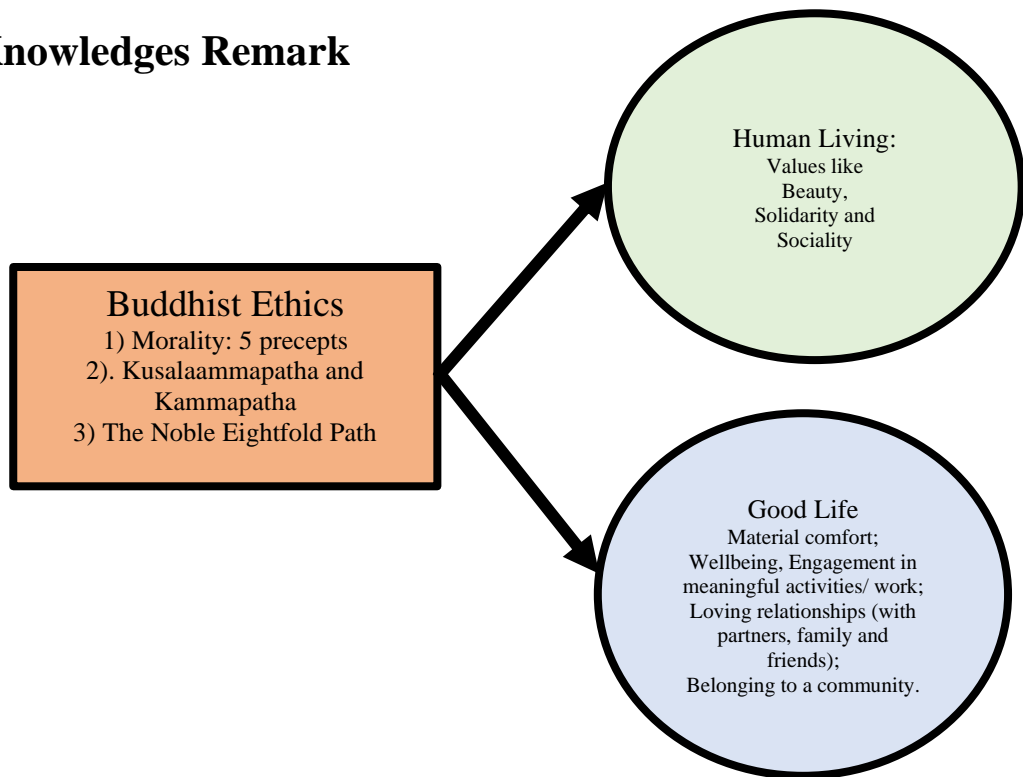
nowledges Remark

Buddhist Ethics
1) Morality: 5 precepts
2). Kusalaammapatha and Kammapatha
3) The Noble Eightfold Path

Human Living:
Values like Beauty, Solidarity and Sociality

Good Life
Material comfort;
Wellbeing, Engagement in meaningful activities/ work;
Loving relationships (with partners, family and friends);
Belonging to a community.